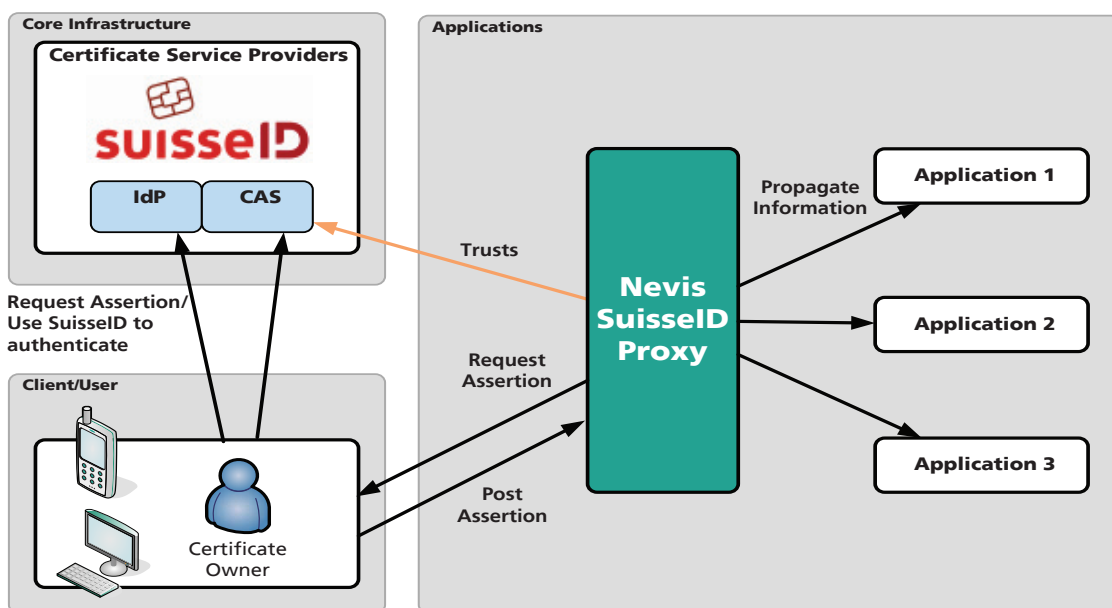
Core Infrastructure

Certificate Service Providers

suisseID

IdP

CAS

Applications

Nevis SuisseID Proxy

Propagate Information

Application 1

Application 2

Application 3

Trusts

Request Assertion/ Use SuisseID to authenticate

Request Assertion

Post Assertion

Client/User

Certificate Owner